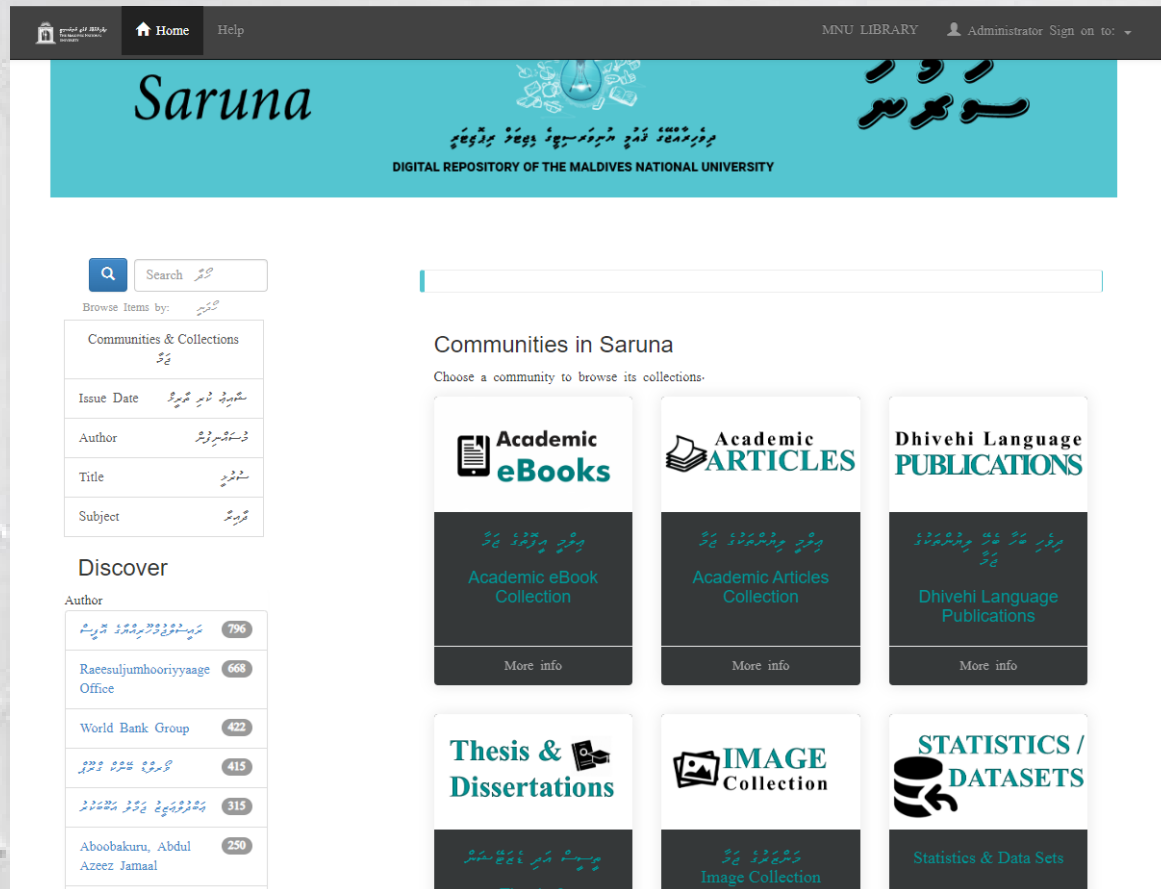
Home Help MNU LIBRARY Administrator Sign on to:

Saruna

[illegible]

DIGITAL REPOSITORY OF THE MALDIVES NATIONAL UNIVERSITY

Search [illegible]

Browse Items by: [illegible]

Communities & Collections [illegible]

Issue Date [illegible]

Author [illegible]

Title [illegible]

Subject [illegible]

Discover

Author

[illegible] 796

Raeesuljumhooriyyaage Office 668

World Bank Group 422

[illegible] 415

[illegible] 315

Aboobakuru, Abdul Azeez Jamaal 250

Communities in Saruna

Choose a community to browse its collections.

Academic eBooks

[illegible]

Academic eBook Collection

More info

Academic ARTICLES

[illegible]

Academic Articles Collection

More info

Dhivehi Language PUBLICATIONS

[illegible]

Dhivehi Language Publications

More info

Thesis & Dissertations

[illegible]

IMAGE Collection

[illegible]

Image Collection

STATISTICS / DATASETS

Statistics & Data Sets